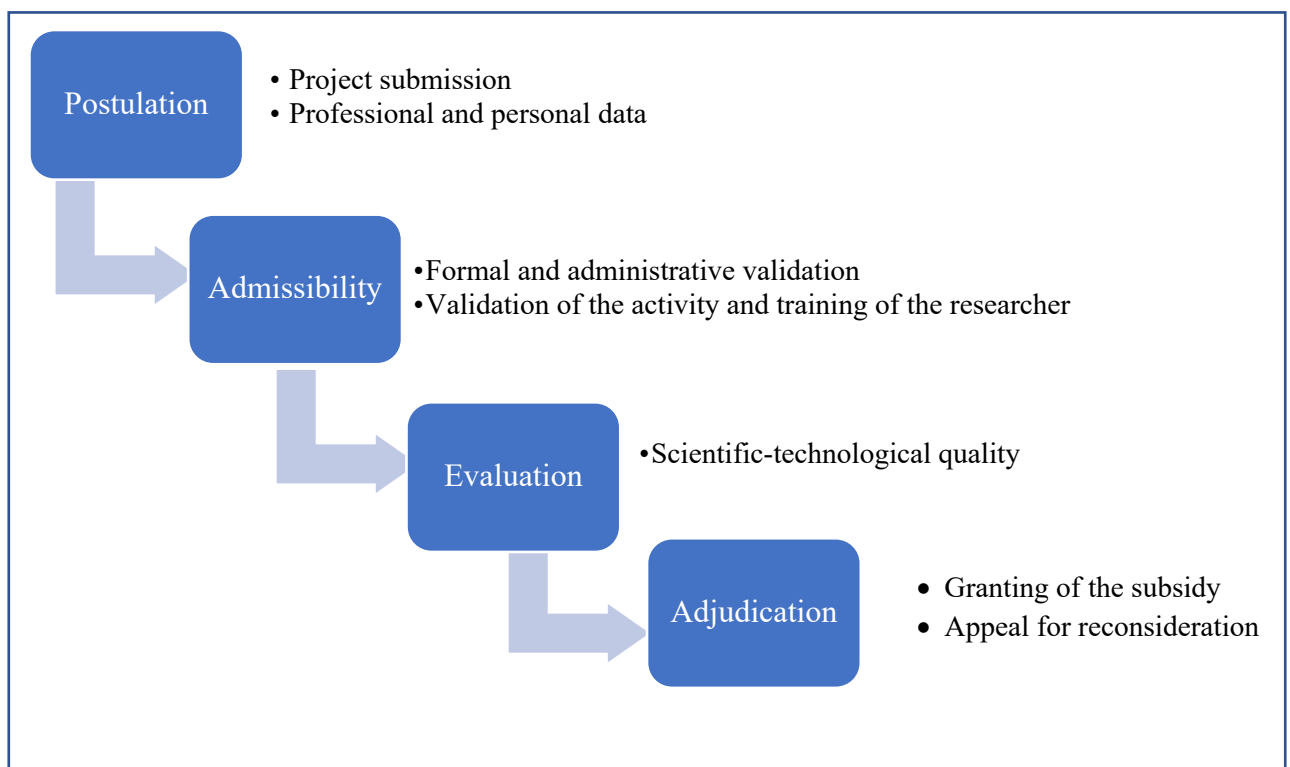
Postulation

• Project submission
• Professional and personal data

Admissibility

•Formal and administrative validation
•Validation of the activity and training of the researcher

Evaluation

•Scientific-technological quality

Adjudication

• Granting of the subsidy
• Appeal for reconsideration